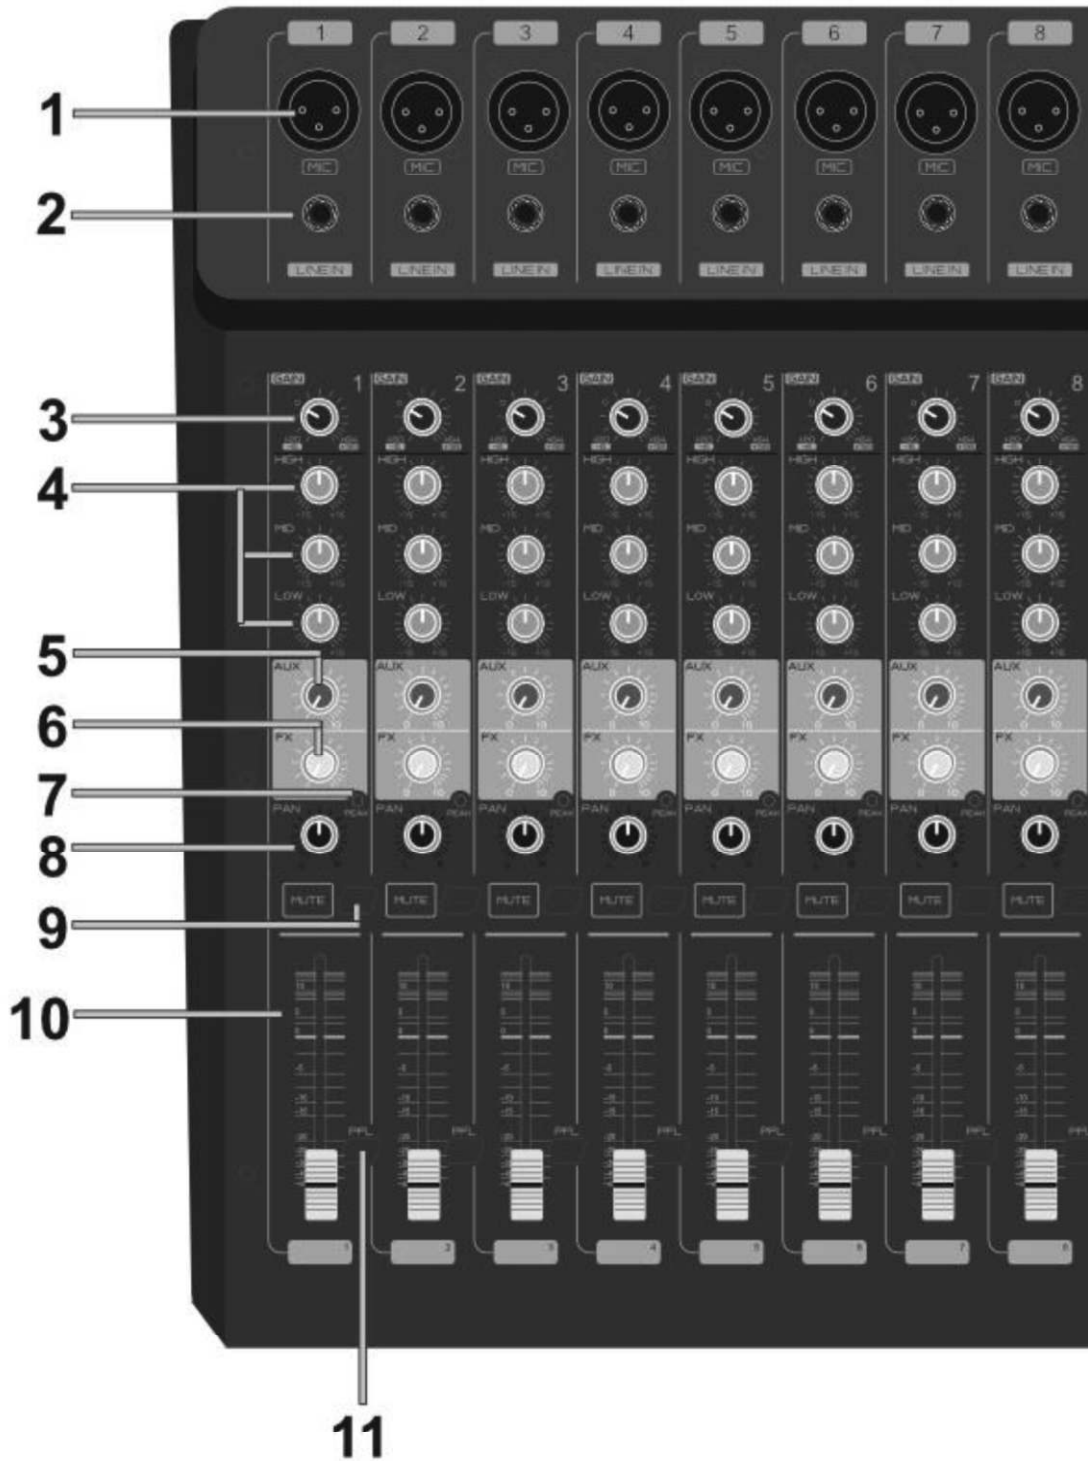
1 2 3 4 5 6 7 8

1
MIC MIC MIC MIC MIC MIC MIC MIC

2
LINE IN LINE IN LINE IN LINE IN LINE IN LINE IN LINE IN LINE IN

GAIN 1 GAIN 2 GAIN 3 GAIN 4 GAIN 5 GAIN 6 GAIN 7 GAIN 8

3

4
HIGH
MID
LOW

5
AUX

6
FX

7
PEAK

8
PAN

MUTE MUTE MUTE MUTE MUTE MUTE MUTE MUTE

9

10

PFL PFL PFL PFL PFL PFL PFL PFL

1 2 3 4 5 6 7 8

11